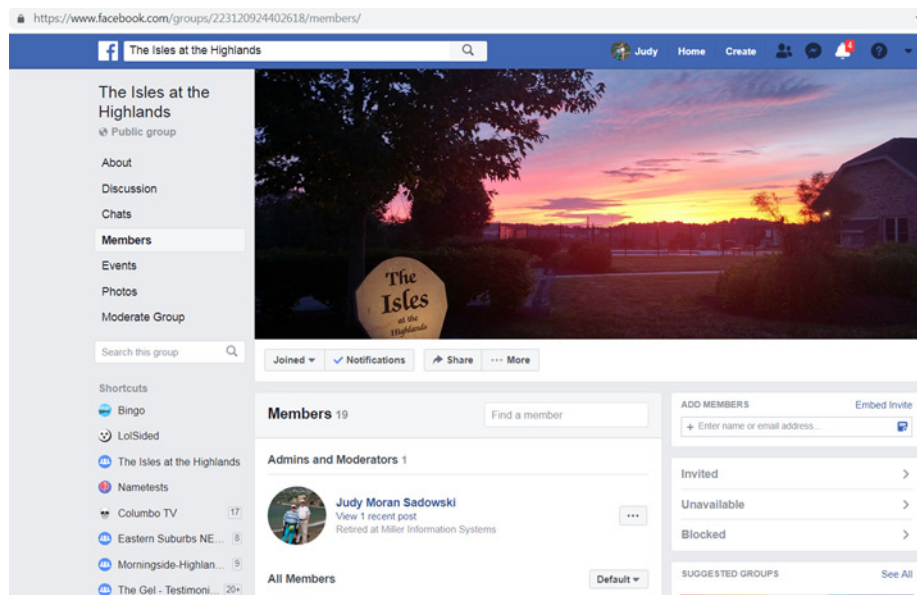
https://www.facebook.com/groups/223120924402618/members/

The Isles at the Highlands

Judy Home Create 4

The Isles at the Highlands
Public group

About
Discussion
Chats
Members
Events
Photos
Moderate Group

Search this group

Shortcuts
Bingo
LolSided
The Isles at the Highlands
Nametests
Columbo TV 17
Eastern Suburbs NE... 8
Morningside-Highlan... 9
The Gel - Testimoni... 20+

The Isles at the Highlands

Joined Notifications Share ··· More

Members 19
Find a member

Admins and Moderators 1

Judy Moran Sadowski
View 1 recent post
Retired at Miller Information Systems

All Members
Default

ADD MEMBERS
Embed Invite
+ Enter name or email address...

Invited
Unavailable
Blocked

SUGGESTED GROUPS
See All